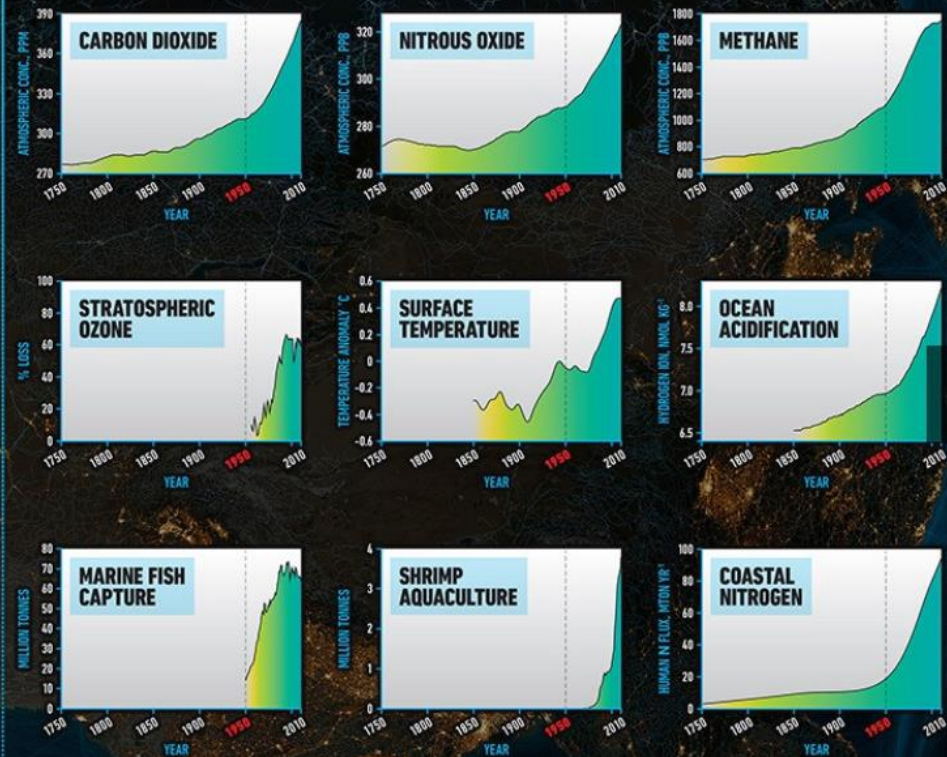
CARBON DIOXIDE
ATMOSPHERIC CONC., PPM
390
360
330
300
270
1750 1800 1850 1900 1950 2010
YEAR

NITROUS OXIDE
ATMOSPHERIC CONC., PPB
320
300
280
260
1750 1800 1850 1900 1950 2010
YEAR

METHANE
ATMOSPHERIC CONC., PPB
1800
1600
1400
1200
1000
800
600
1750 1800 1850 1900 1950 2010
YEAR

STRATOSPHERIC OZONE
% LOSS
100
80
60
40
20
0
1750 1800 1850 1900 1950 2010
YEAR

SURFACE TEMPERATURE
TEMPERATURE ANOMALY °C
0.6
0.4
0.2
0
-0.2
-0.4
-0.6
1750 1800 1850 1900 1950 2010
YEAR

OCEAN ACIDIFICATION
HYDROGEN ION, NMOL KG$^{-1}$
8.0
7.5
7.0
6.5
1750 1800 1850 1900 1950 2010
YEAR

MARINE FISH CAPTURE
MILLION TONNES
80
70
60
50
40
30
20
10
0
1750 1800 1850 1900 1950 2010
YEAR

SHRIMP AQUACULTURE
MILLION TONNES
4
3
2
1
0
1750 1800 1850 1900 1950 2010
YEAR

COASTAL NITROGEN
HUMAN N FLUX, MTON YR$^{-1}$
100
80
60
40
20
0
1750 1800 1850 1900 1950 2010
YEAR